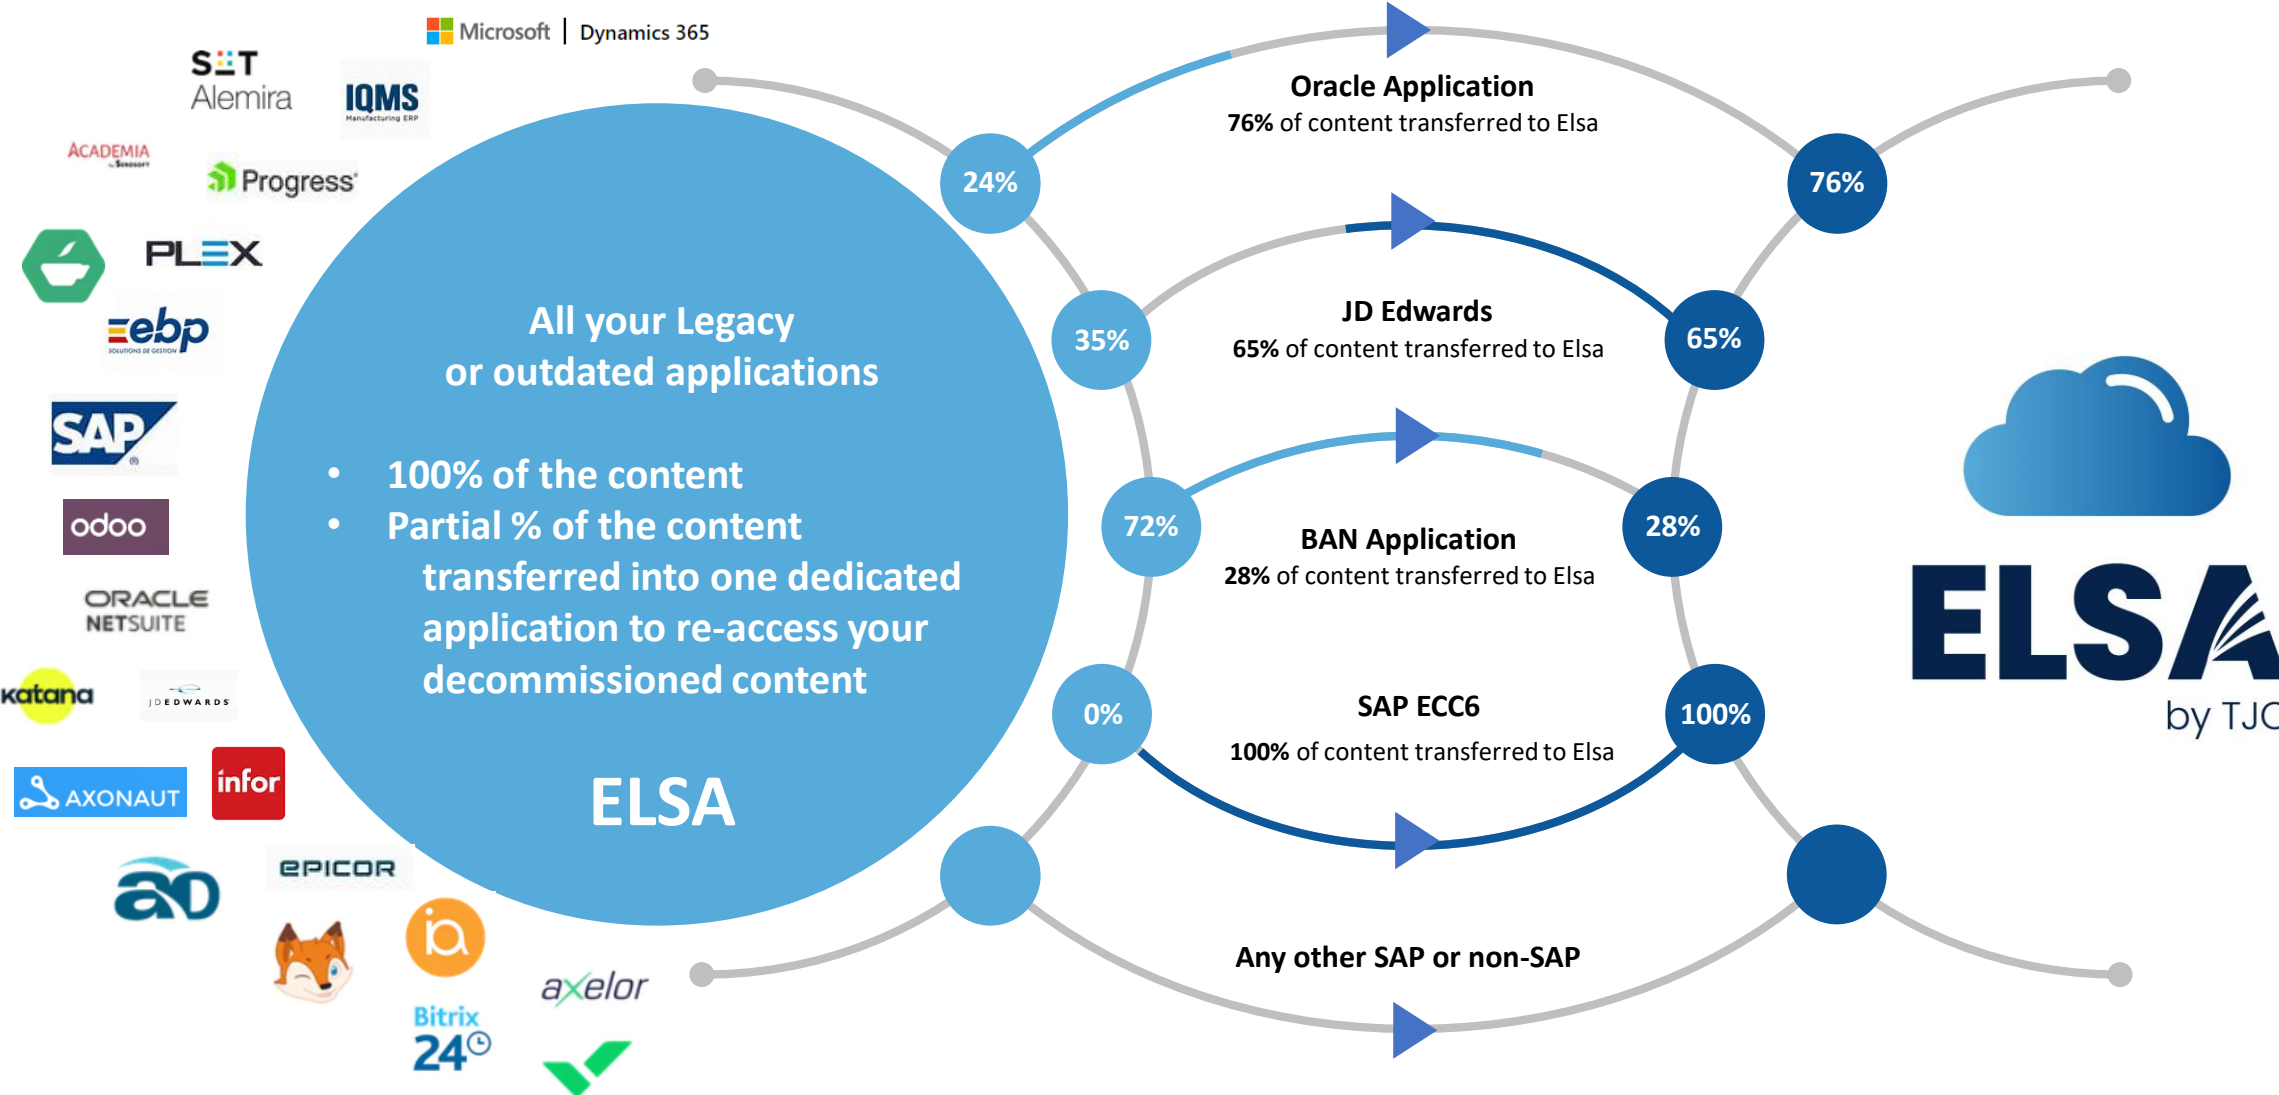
Microsoft | Dynamics 365

SET Alemira

IQMS Manufacturing ERP

ACADEMIA

Progress

PLEX

ebp SOLUTIONS DE GESTION

SAP

odoo

ORACLE NETSUITE

katana

JDEDWARDS

AXONAUT

infor

EPICOR

Bitrix 24

axelor

All your Legacy or outdated applications

- 100% of the content
- Partial % of the content transferred into one dedicated application to re-access your decommissioned content

ELSA

24%

Oracle Application
**76%** of content transferred to Elsa

76%

35%

JD Edwards
**65%** of content transferred to Elsa

65%

72%

BAN Application
**28%** of content transferred to Elsa

28%

0%

SAP ECC6
**100%** of content transferred to Elsa

100%

Any other SAP or non-SAP

ELSA
by TJC